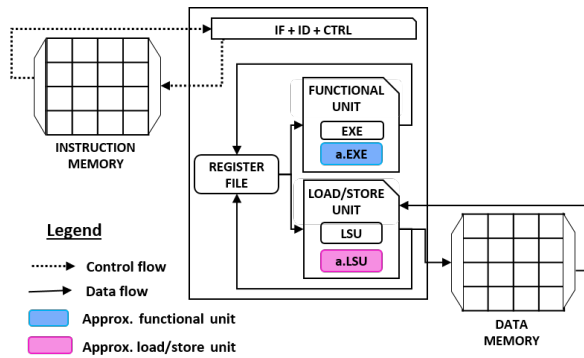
IF + ID + CTRL

INSTRUCTION MEMORY

REGISTER FILE

FUNCTIONAL UNIT

EXE

a.EXE

LOAD/STORE UNIT

LSU

a.LSU

DATA MEMORY

Legend

Control flow

Data flow

Approx. functional unit

Approx. load/store unit